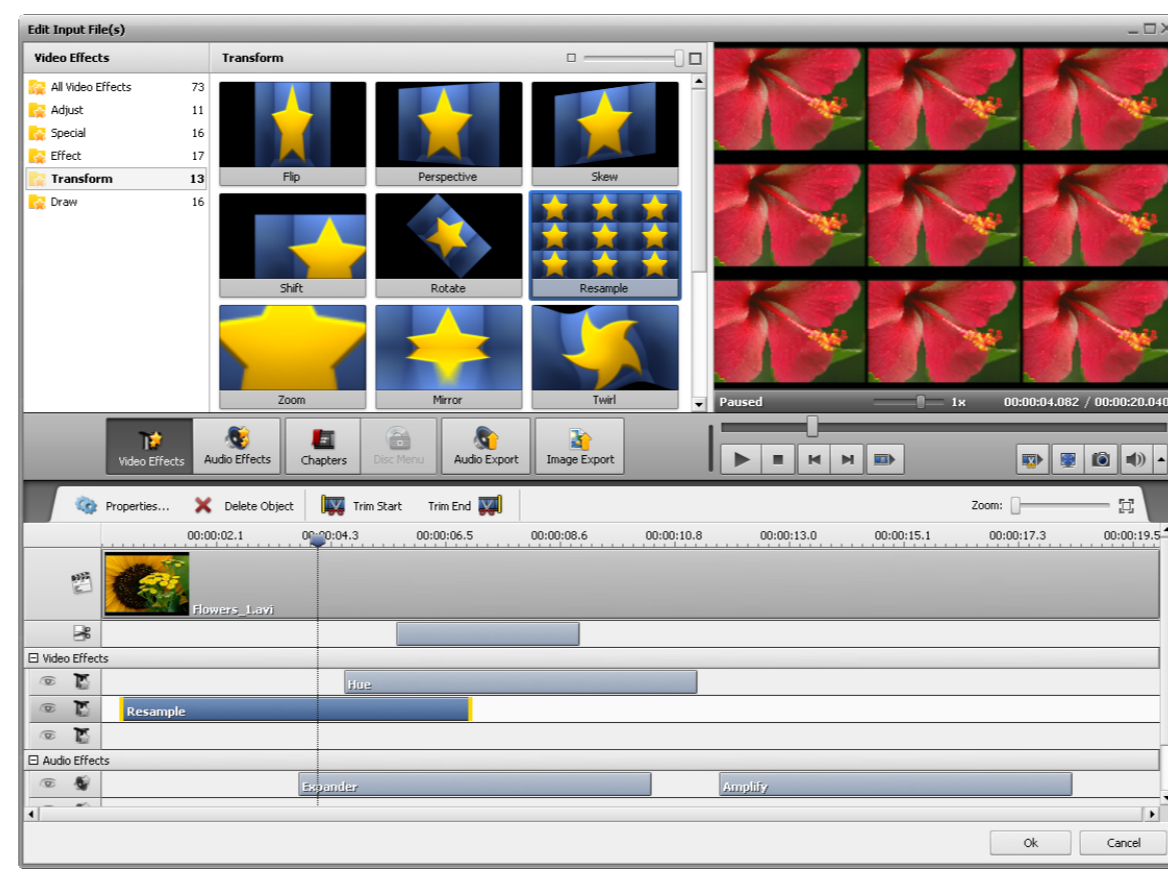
Edit Input File(s)

Video Effects

| All Video Effects | 73 |
|---|---|
| Adjust | 11 |
| Special | 16 |
| Effect | 17 |
| Transform | 13 |
| Draw | 16 |

Transform

Flip
Perspective
Skew
Shift
Rotate
Resample
Zoom
Mirror
Twirl

Paused 1x 00:00:04.082 / 00:00:20.040

Video Effects
Audio Effects
Chapters
Disc Menu
Audio Export
Image Export

Properties...
Delete Object
Trim Start
Trim End
Zoom:

00:00:02.1 00:00:04.3 00:00:06.5 00:00:08.6 00:00:10.8 00:00:13.0 00:00:15.1 00:00:17.3 00:00:19.5

Flowers_1.avi

Video Effects
Hue
Resample

Audio Effects
Expander
Amplify

Ok
Cancel